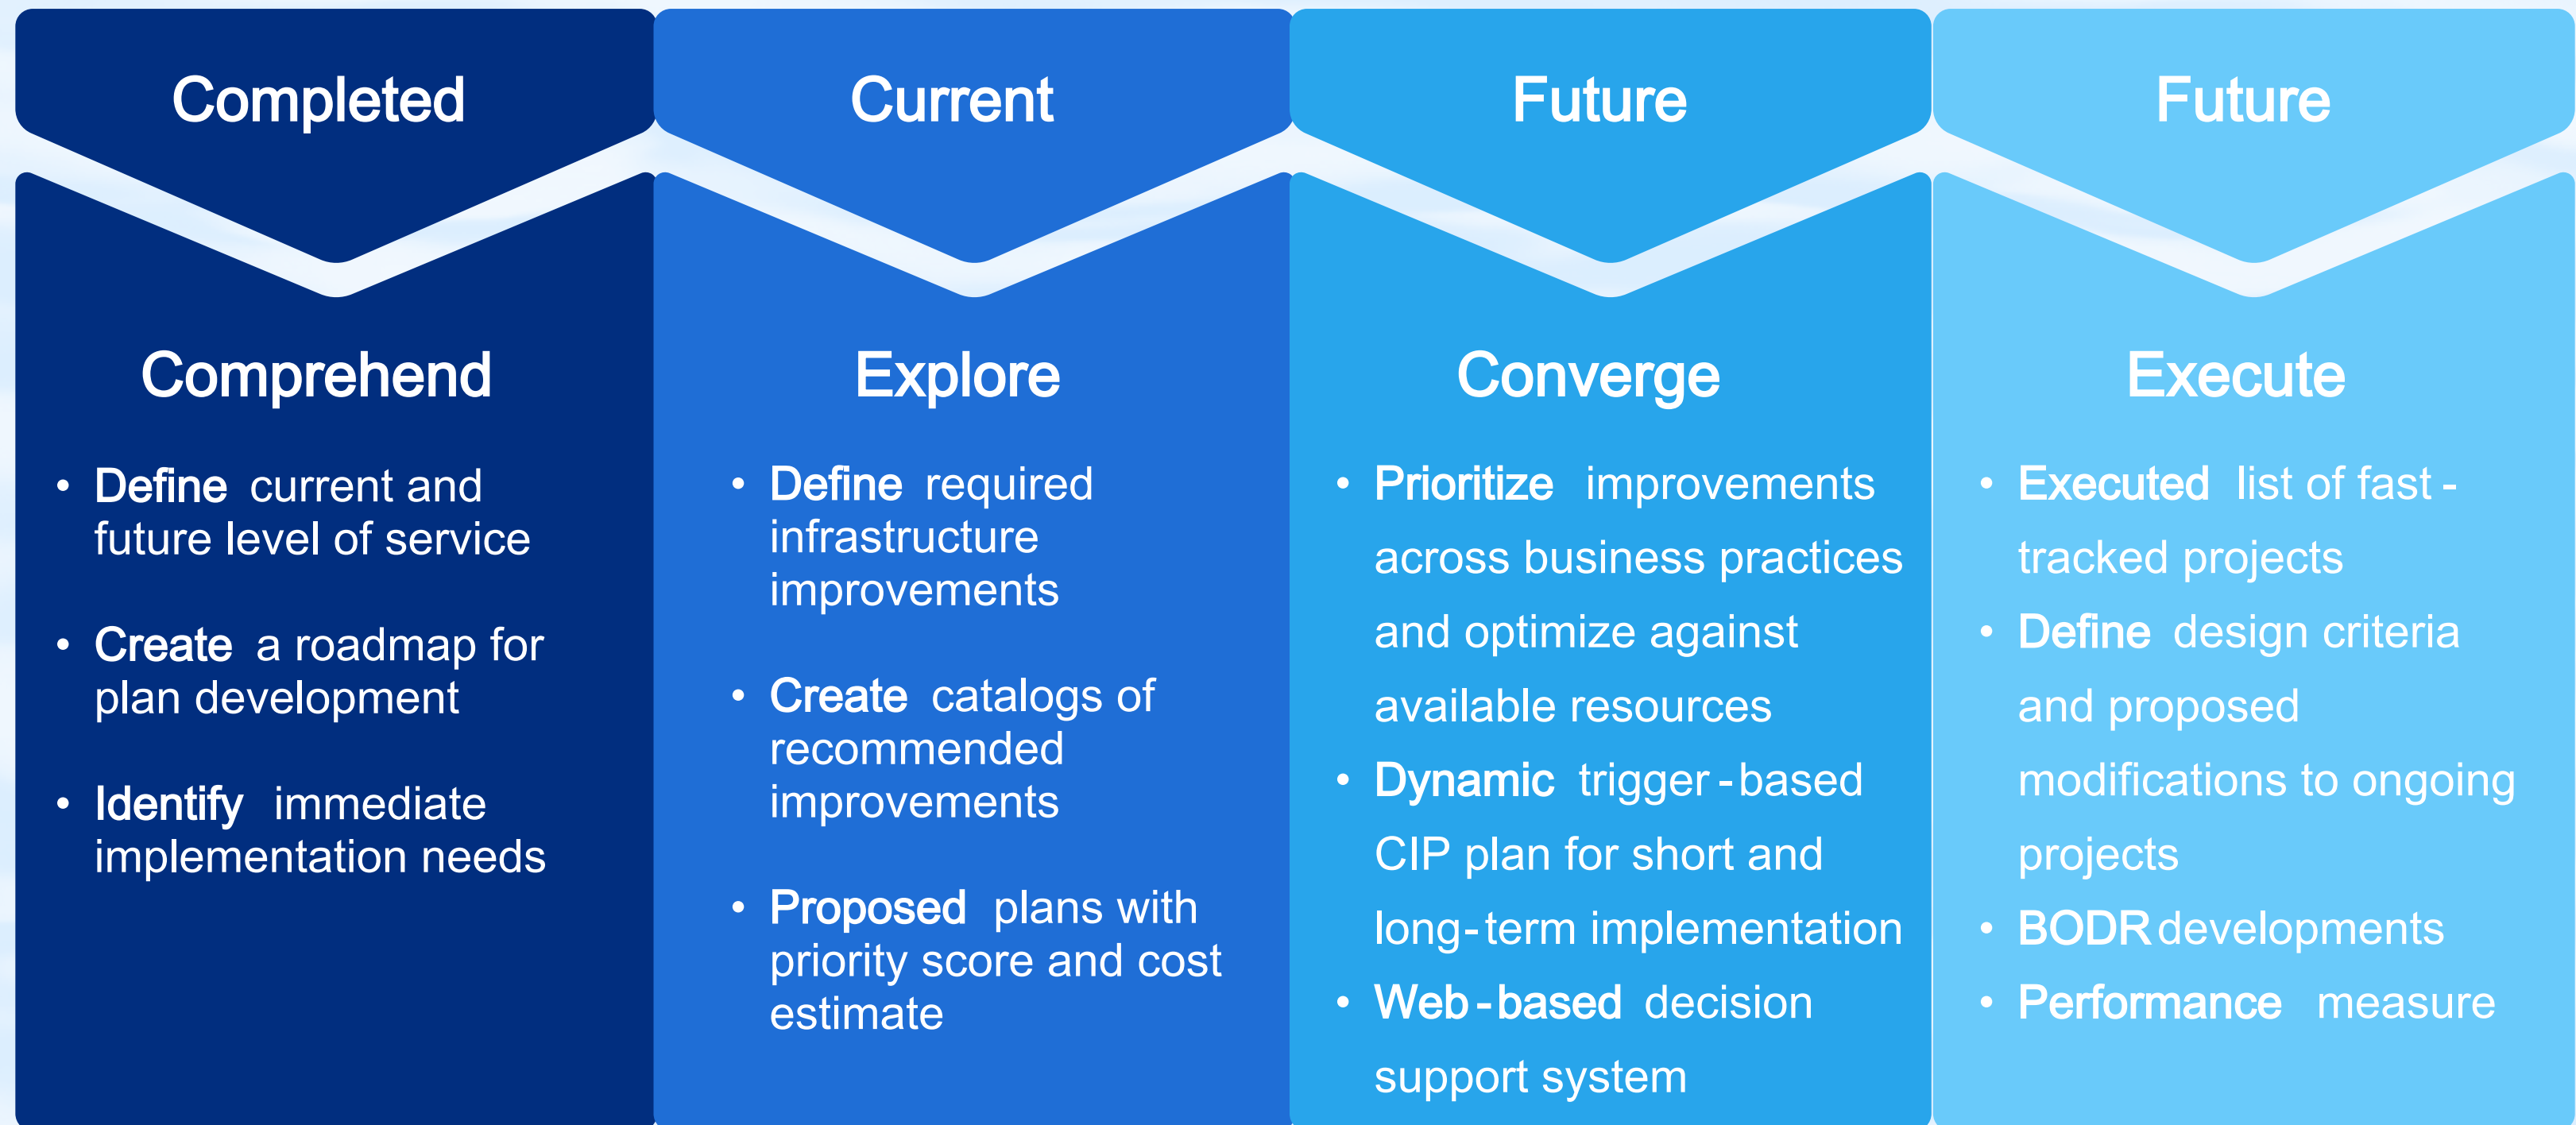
Completed

Comprehend

- **Define** current and future level of service
- **Create** a roadmap for plan development
- **Identify** immediate implementation needs

Current

Explore

- **Define** required infrastructure improvements
- **Create** catalogs of recommended improvements
- **Proposed** plans with priority score and cost estimate

Future

Converge

- **Prioritize** improvements across business practices and optimize against available resources
- **Dynamic** trigger-based CIP plan for short and long-term implementation
- **Web-based** decision support system

Future

Execute

- **Executed** list of fast-tracked projects
- **Define** design criteria and proposed modifications to ongoing projects
- **BODR** developments
- **Performance** measure